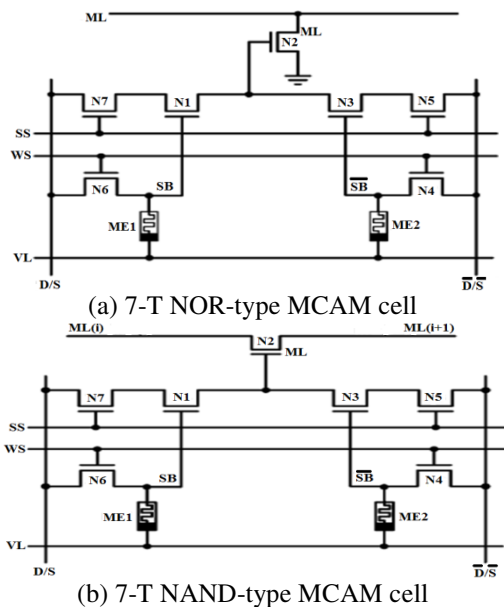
ML
ML
N2
N7
N1
N3
N5
SS
WS
N6
SB
$\overline{SB}$
N4
ME1
ME2
VL
D/S
$\overline{D/S}$
(a) 7-T NOR-type MCAM cell

ML(i)
ML(i+1)
N2
ML
N7
N1
N3
N5
SS
WS
N6
SB
$\overline{SB}$
N4
ME1
ME2
VL
D/S
$\overline{D/S}$
(b) 7-T NAND-type MCAM cell